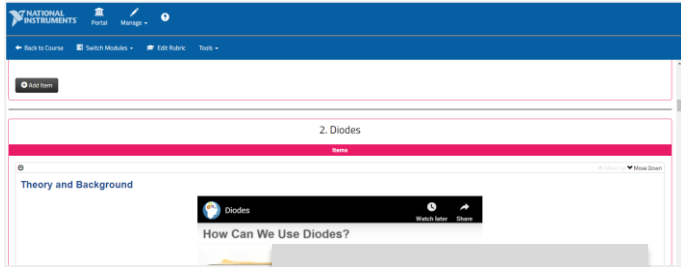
NATIONAL INSTRUMENTS Portal Manage ▾ ?

← Back to Course Switch Modules ▾ Edit Rubric Tools ▾

Add Item

2. Diodes

Items

Move Up Move Down

Theory and Background

Diodes

Watch later Share

How Can We Use Diodes?